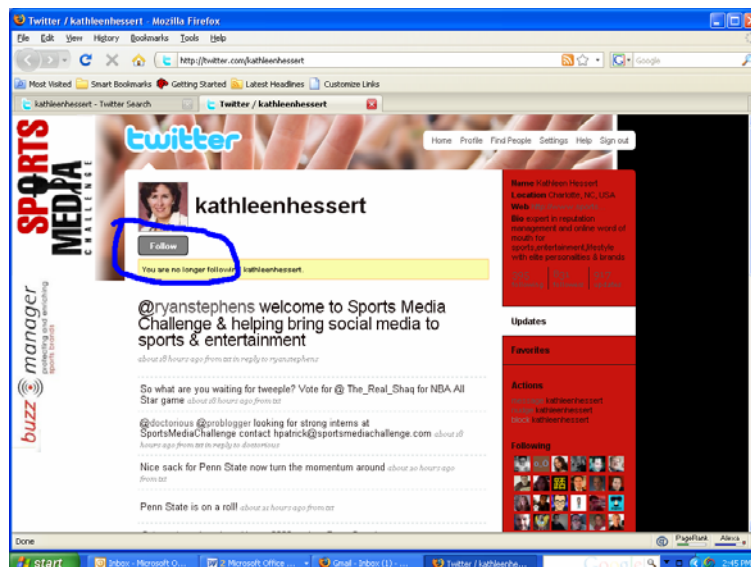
Twitter / kathleenhessert - Mozilla Firefox

File Edit View History Bookmarks Tools Help

http://twitter.com/kathleenhessert

Google

Most Visited Smart Bookmarks Getting Started Latest Headlines Customize Links

kathleenhessert - Twitter Search

Twitter / kathleenhessert

SPORTS MEDIA CHALLENGE

buzz manager protecting and enriching sports brands

twitter

Home Profile Find People Settings Help Sign out

kathleenhessert

Follow

You are no longer following kathleenhessert.

@ryanstephens welcome to Sports Media Challenge & helping bring social media to sports & entertainment

about 18 hours ago from txt in reply to ryanstephens

So what are you waiting for tweeple? Vote for @ The_Real_Shaq for NBA All Star game about 18 hours ago from txt

@doctorious @problogger looking for strong interns at SportsMediaChallenge contact hpatrick@sportsmediachallenge.com about 18 hours ago from txt in reply to doctorious

Nice sack for Penn State now turn the momentum around about 20 hours ago from txt

Penn State is on a roll! about 21 hours ago from txt

Name Kathleen Hessert
Location Charlotte, NC, USA
Web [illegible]
Bio expert in reputation management and online word of mouth for sports,entertainment,lifestyle with elite personalities & brands

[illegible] Following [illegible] Followers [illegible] Updates

Updates

Favorites

Actions
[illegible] kathleenhessert
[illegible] kathleenhessert
block kathleenhessert

Following

Done

PageRank Alexa

start Inbox - Microsoft O... 2 Microsoft Office ... Gmail - Inbox (1) - ... Twitter / kathleenhe... 2:45 PM